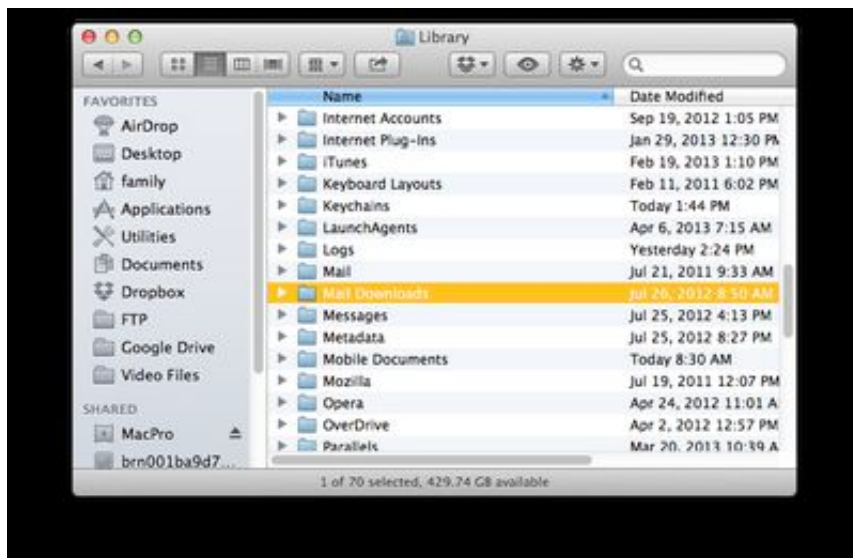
Library

FAVORITES
AirDrop
Desktop
family
Applications
Utilities
Documents
Dropbox
FTP
Google Drive
Video Files
SHARED
MacPro
brn001ba9d7...

| Name | Date Modified |
|---|---|
| Internet Accounts | Sep 19, 2012 1:05 PM |
| Internet Plug-Ins | Jan 29, 2013 12:30 PM |
| iTunes | Feb 19, 2013 1:10 PM |
| Keyboard Layouts | Feb 11, 2011 6:02 PM |
| Keychains | Today 1:44 PM |
| LaunchAgents | Apr 6, 2013 7:15 AM |
| Logs | Yesterday 2:24 PM |
| Mail | Jul 21, 2011 9:33 AM |
| Mail Downloads | Jul 26, 2012 8:50 AM |
| Messages | Jul 25, 2012 4:13 PM |
| Metadata | Jul 25, 2012 8:27 PM |
| Mobile Documents | Today 8:30 AM |
| Mozilla | Jul 19, 2011 12:07 PM |
| Opera | Apr 24, 2012 11:01 A |
| OverDrive | Apr 2, 2012 12:57 PM |
| Parallels | Mar 20, 2013 10:39 A |

1 of 70 selected, 429.74 GB available